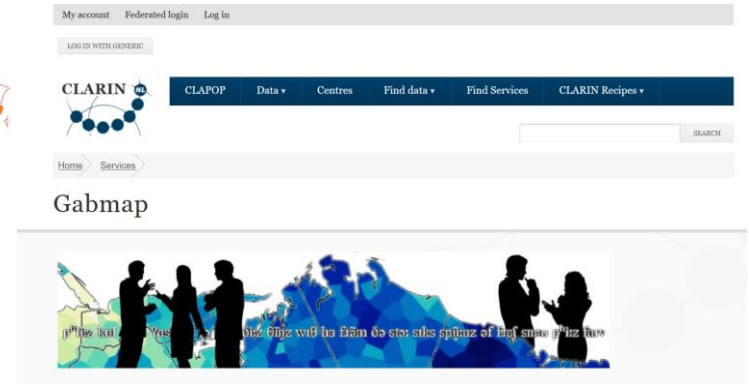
My account Federated login Log in

LOG IN WITH GENERIC

CLARIN NL

CLAPOP Data ▾ Centres Find data ▾ Find Services CLARIN Recipes ▾

SEARCH

Home Services

Gabmap

pʰliːz kɔl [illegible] ɑsk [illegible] bɹɪŋ ðiːz θɪŋz wɪθ hɚ fɹʌm ðə stɔɹ sɪks spuːnz əv fɹɛʃ snoʊ pʰiːz fɔɹ